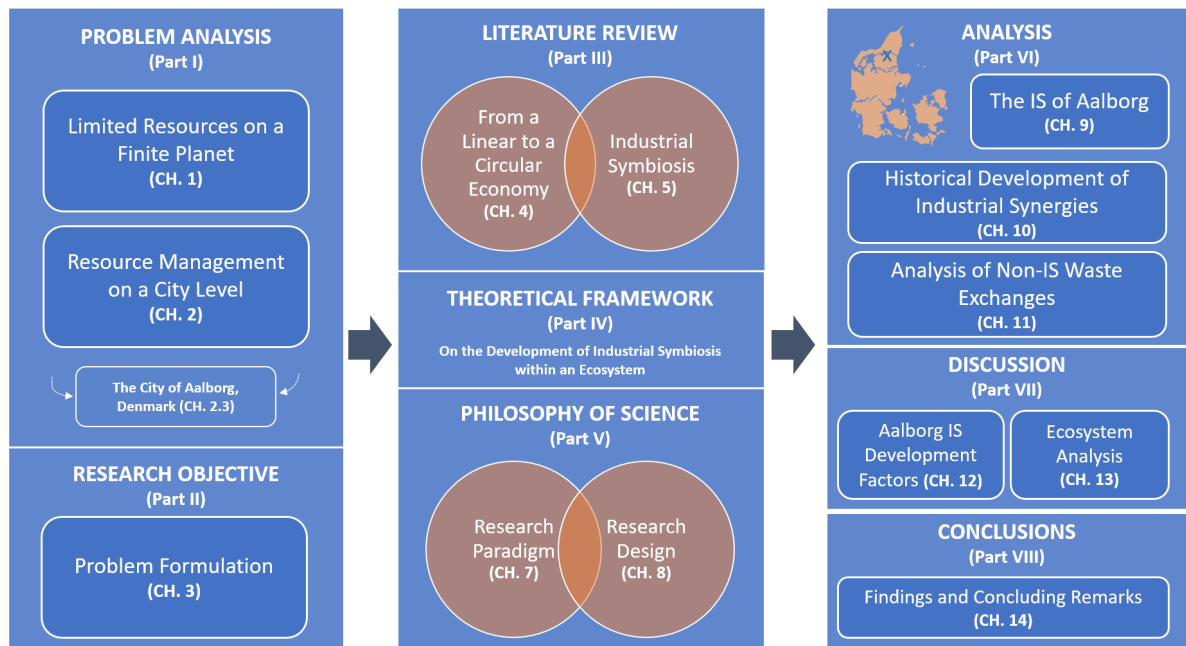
PROBLEM ANALYSIS
(Part I)

Limited Resources on a Finite Planet
(CH. 1)

Resource Management on a City Level
(CH. 2)

The City of Aalborg, Denmark (CH. 2.3)

RESEARCH OBJECTIVE
(Part II)

Problem Formulation
(CH. 3)

LITERATURE REVIEW
(Part III)

From a Linear to a Circular Economy
(CH. 4)

Industrial Symbiosis
(CH. 5)

THEORETICAL FRAMEWORK
(Part IV)
On the Development of Industrial Symbiosis within an Ecosystem

PHILOSOPHY OF SCIENCE
(Part V)

Research Paradigm
(CH. 7)

Research Design
(CH. 8)

ANALYSIS
(Part VI)

X

The IS of Aalborg
(CH. 9)

Historical Development of Industrial Synergies
(CH. 10)

Analysis of Non-IS Waste Exchanges
(CH. 11)

DISCUSSION
(Part VII)

Aalborg IS Development Factors (CH. 12)

Ecosystem Analysis
(CH. 13)

CONCLUSIONS
(Part VIII)

Findings and Concluding Remarks
(CH. 14)